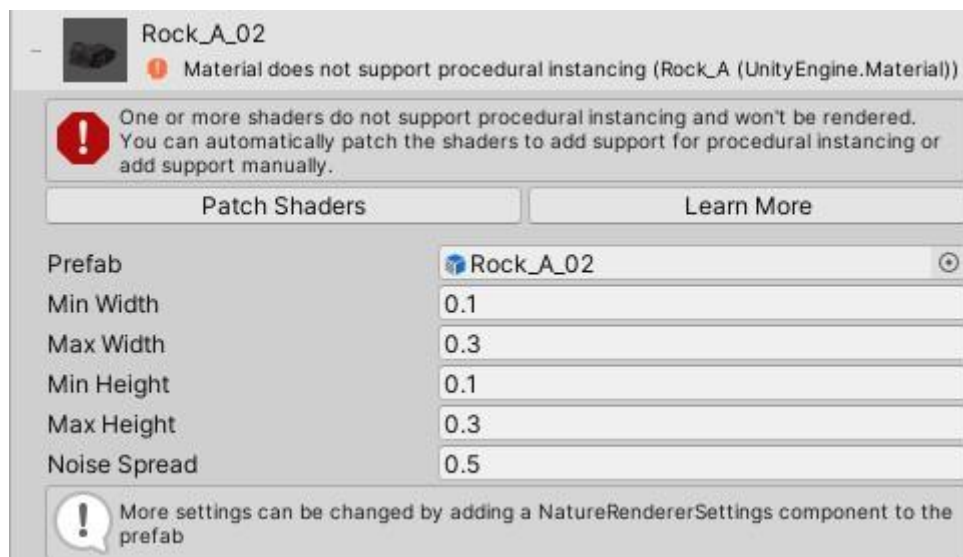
–

Rock_A_02

Material does not support procedural instancing (Rock_A (UnityEngine.Material))

One or more shaders do not support procedural instancing and won't be rendered. You can automatically patch the shaders to add support for procedural instancing or add support manually.

Patch Shaders

Learn More

| Prefab | Rock_A_02 |
|---|---|
| Min Width | 0.1 |
| Max Width | 0.3 |
| Min Height | 0.1 |
| Max Height | 0.3 |
| Noise Spread | 0.5 |

More settings can be changed by adding a NatureRendererSettings component to the prefab